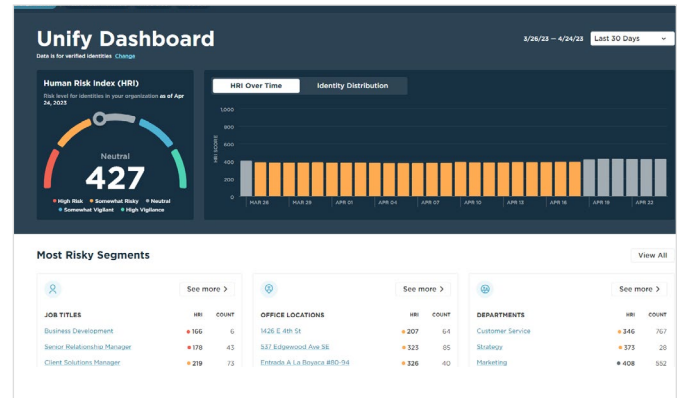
Unify Dashboard

Data is for verified identities Change

3/26/23 — 4/24/23 Last 30 Days

Human Risk Index (HRI)

Risk level for identities in your organization as of Apr 24, 2023

Neutral

427

High Risk · Somewhat Risky · Neutral · Somewhat Vigilant · High Vigilance

HRI Over Time | Identity Distribution

HRI SCORE

1,000
800
600
400
200
0

MAR 26 · MAR 29 · APR 01 · APR 04 · APR 07 · APR 10 · APR 13 · APR 16 · APR 19 · APR 22

Most Risky Segments

View All

See more >

| JOB TITLES | HRI | COUNT |
|---|---|---|
| Business Development | 166 | 6 |
| Senior Relationship Manager | 178 | 43 |
| Client Solutions Manager | 219 | 73 |

See more >

| OFFICE LOCATIONS | HRI | COUNT |
|---|---|---|
| 1426 E 4th St | 207 | 64 |
| 537 Edgewood Ave SE | 323 | 85 |
| Entrada A La Boyaca #80-94 | 326 | 40 |

See more >

| DEPARTMENTS | HRI | COUNT |
|---|---|---|
| Customer Service | 346 | 767 |
| Strategy | 373 | 28 |
| Marketing | 408 | 552 |